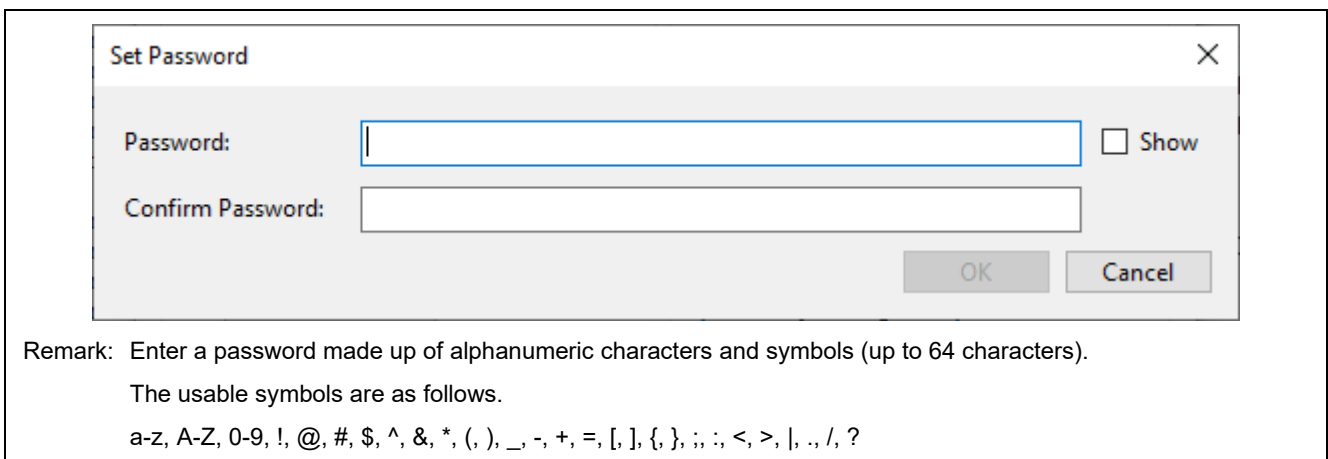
Set Password

Password:

Show

Confirm Password:

OK

Cancel

Remark: Enter a password made up of alphanumeric characters and symbols (up to 64 characters).

The usable symbols are as follows.

a-z, A-Z, 0-9, !, @, #, \$, ^, &, *, (, ), _, -, +, =, [, ], {, }, ;, :, <, >, |, ., /, ?